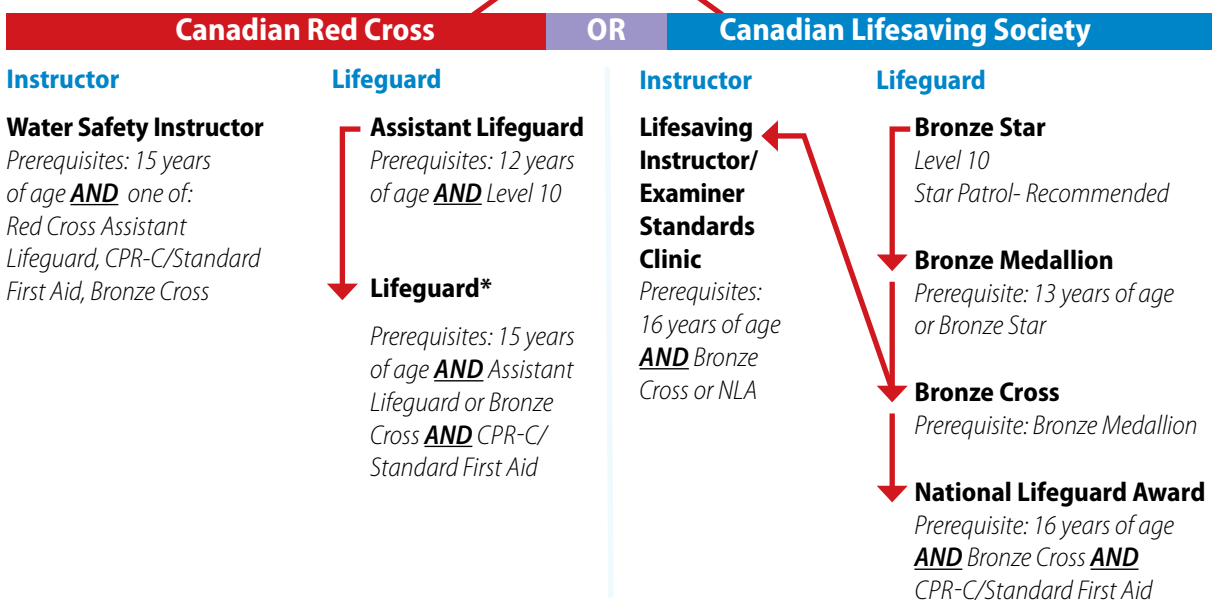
Canadian Red Cross OR Canadian Lifesaving Society

Instructor

Water Safety Instructor
Prerequisites: 15 years of age AND one of: Red Cross Assistant Lifeguard, CPR-C/Standard First Aid, Bronze Cross

Lifeguard

Assistant Lifeguard
Prerequisites: 12 years of age AND Level 10

Lifeguard*

Prerequisites: 15 years of age AND Assistant Lifeguard or Bronze Cross AND CPR-C/ Standard First Aid

Instructor

Lifesaving Instructor/ Examiner Standards Clinic
Prerequisites: 16 years of age AND Bronze Cross or NLA

Lifeguard

Bronze Star
Level 10
Star Patrol- Recommended

Bronze Medallion
Prerequisite: 13 years of age or Bronze Star

Bronze Cross
Prerequisite: Bronze Medallion

National Lifeguard Award
Prerequisite: 16 years of age AND Bronze Cross AND CPR-C/Standard First Aid